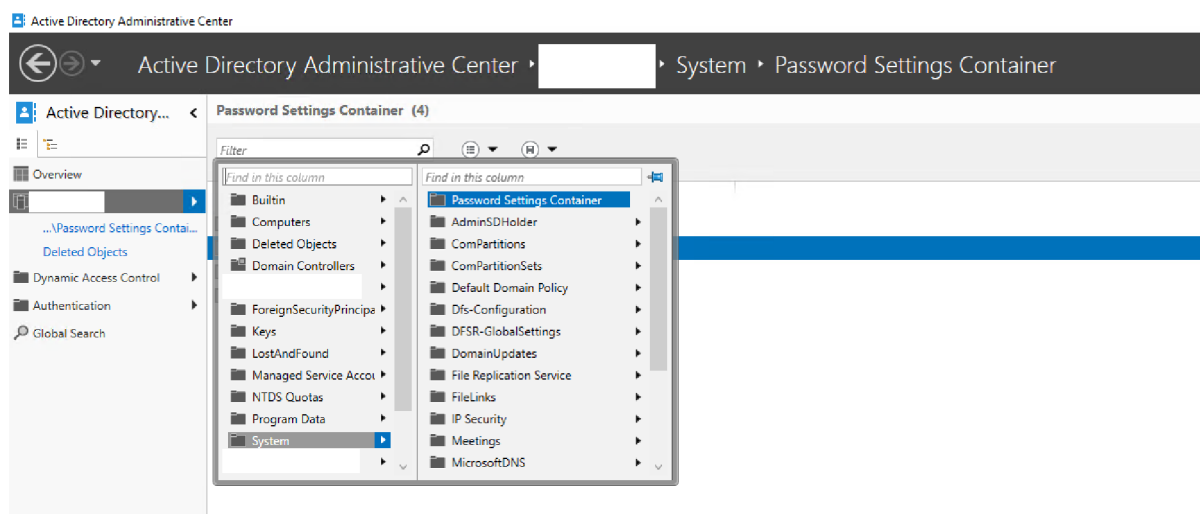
Active Directory Administrative Center

Active Directory Administrative Center ▸ ▸ System ▸ Password Settings Container

Active Directory...

Overview

...\Password Settings Contai...

Deleted Objects

Dynamic Access Control

Authentication

Global Search

Password Settings Container (4)

Filter

Find in this column

Builtin

Computers

Deleted Objects

Domain Controllers

ForeignSecurityPrincipa

Keys

LostAndFound

Managed Service Accou

NTDS Quotas

Program Data

System

Find in this column

Password Settings Container

AdminSDHolder

ComPartitions

ComPartitionSets

Default Domain Policy

Dfs-Configuration

DFSR-GlobalSettings

DomainUpdates

File Replication Service

FileLinks

IP Security

Meetings

MicrosoftDNS